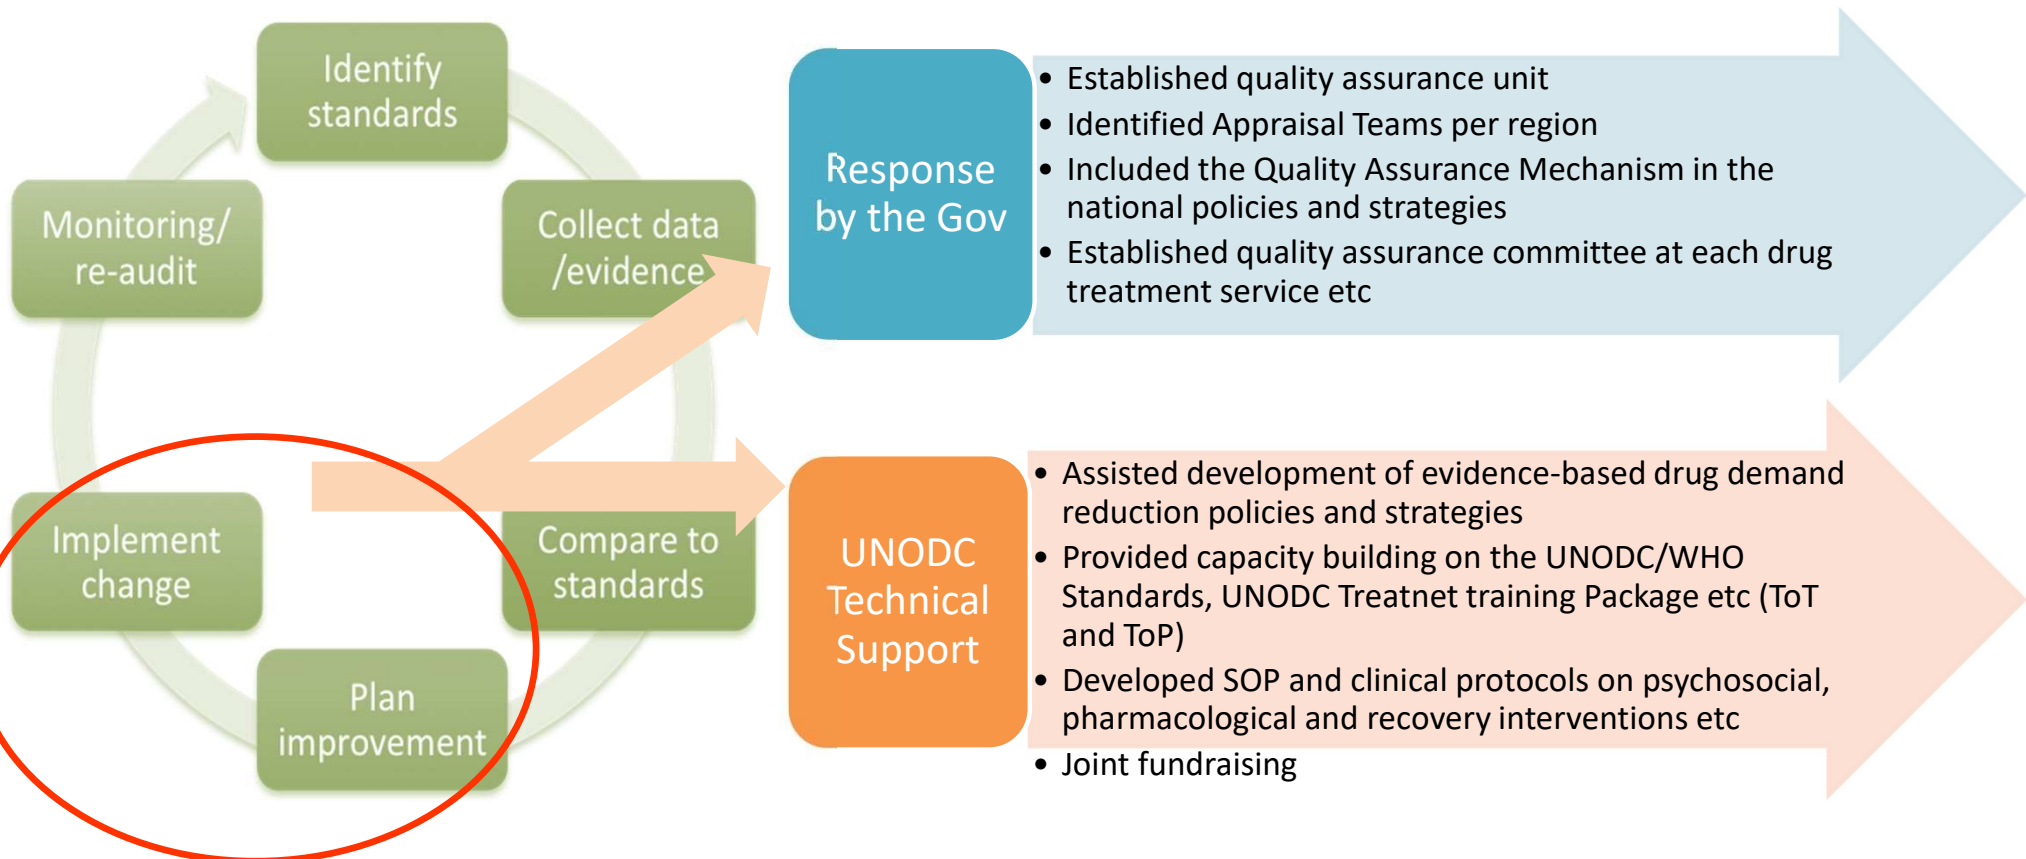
Identify standards

Collect data /evidence

Compare to standards

Plan improvement

Implement change

Monitoring/ re-audit

Response by the Gov

• Established quality assurance unit
• Identified Appraisal Teams per region
• Included the Quality Assurance Mechanism in the national policies and strategies
• Established quality assurance committee at each drug treatment service etc

UNODC Technical Support

• Assisted development of evidence-based drug demand reduction policies and strategies
• Provided capacity building on the UNODC/WHO Standards, UNODC Treatnet training Package etc (ToT and ToP)
• Developed SOP and clinical protocols on psychosocial, pharmacological and recovery interventions etc
• Joint fundraising